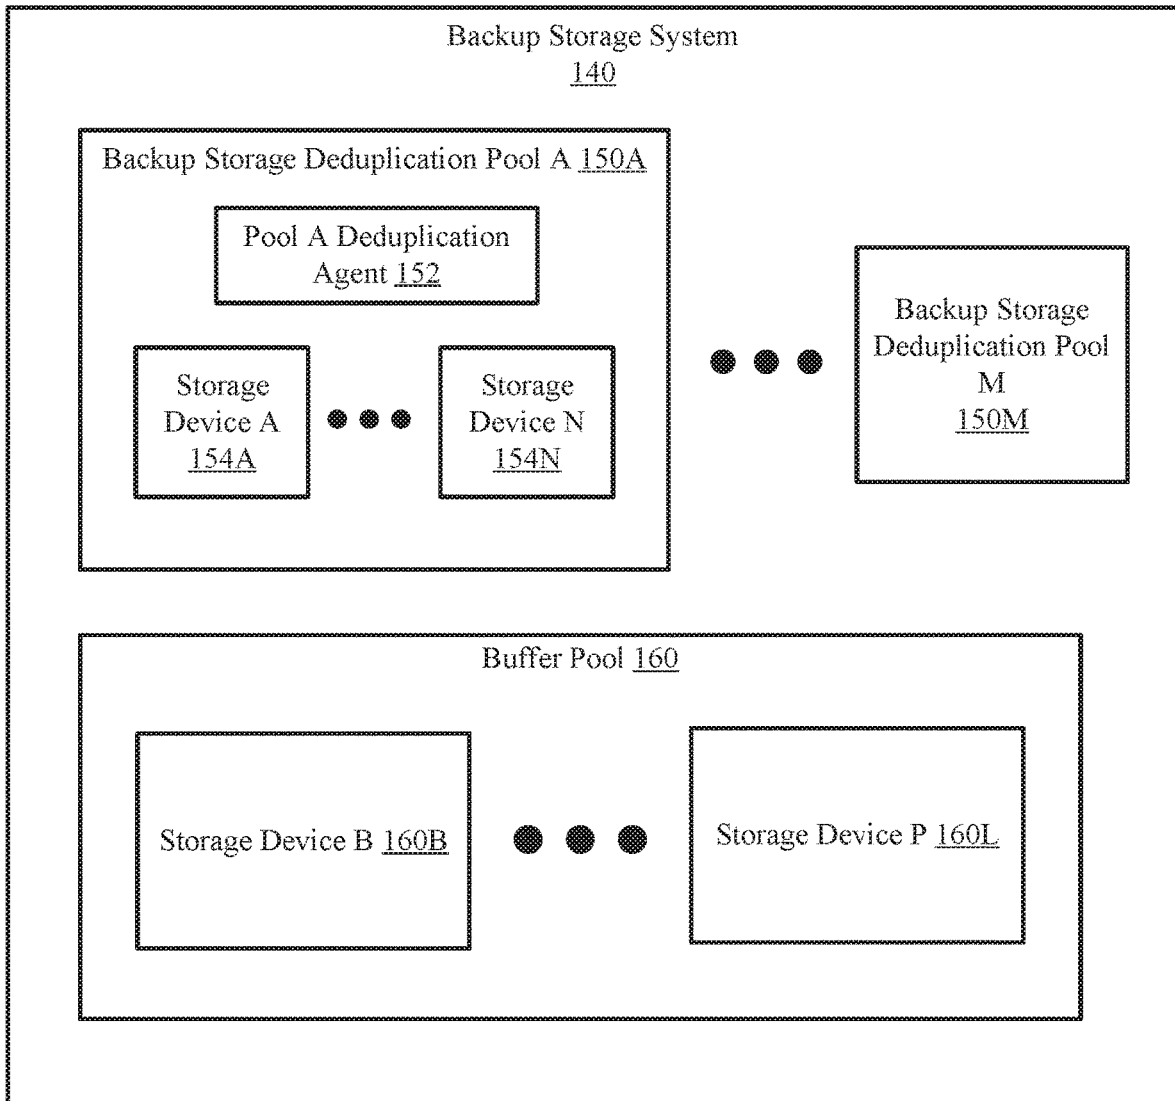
Backup Storage System
140

Backup Storage Deduplication Pool A 150A

Pool A Deduplication Agent 152

Storage Device A 154A

Storage Device N 154N

Backup Storage Deduplication Pool M 150M

Buffer Pool 160

Storage Device B 160B

Storage Device P 160L